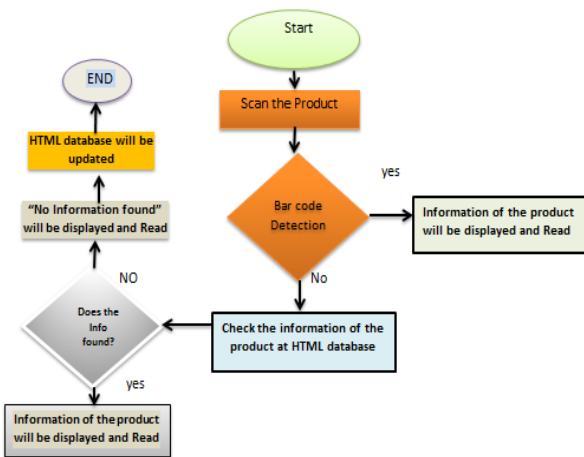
Start

Scan the Product

Bar code Detection

yes

Information of the product will be displayed and Read

No

Check the information of the product at HTML database

Does the Info found?

NO

yes

Information of the product will be displayed and Read

"No Information found" will be displayed and Read

HTML database will be updated

END